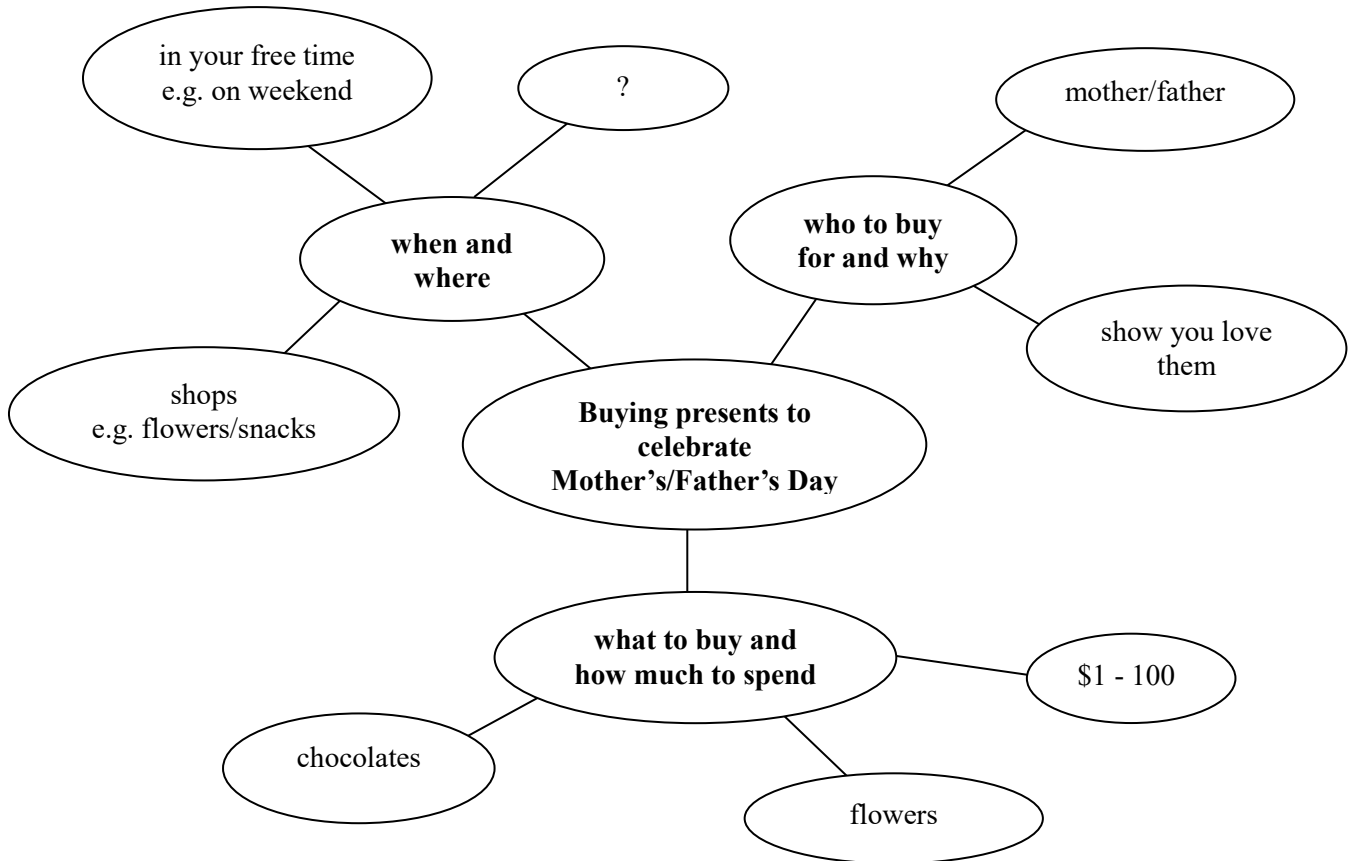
in your free time
e.g. on weekend

?

mother/father

when and
where

who to buy
for and why

show you love
them

shops
e.g. flowers/snacks

Buying presents to
celebrate
Mother's/Father's Day

what to buy and
how much to spend

\$1 - 100

chocolates

flowers